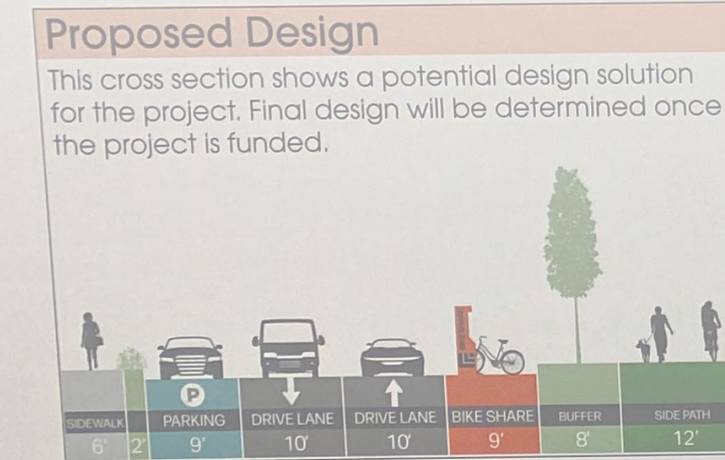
Proposed Design

This cross section shows a potential design solution for the project. Final design will be determined once the project is funded.

P

| SIDEWALK | | PARKING | DRIVE LANE | DRIVE LANE | BIKE SHARE | BUFFER | SIDE PATH |
|---|---|---|---|---|---|---|---|
| 6' | 2' | 9' | 10' | 10' | 9' | 8' | 12' |